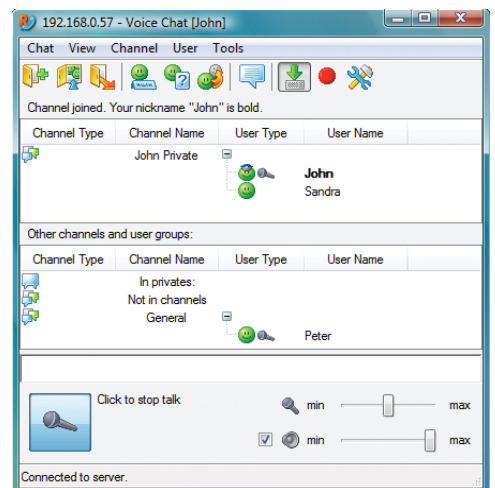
192.168.0.57 - Voice Chat [John]

Chat View Channel User Tools

Channel joined. Your nickname "John" is bold.

| Channel Type | Channel Name | User Type | User Name |
|---|---|---|---|
| | John Private | | |
| | | | John |
| | | | Sandra |

Other channels and user groups:

| Channel Type | Channel Name | User Type | User Name |
|---|---|---|---|
| | In privates: | | |
| | Not in channels | | |
| | General | | |
| | | | Peter |

Click to stop talk

min max

min max

Connected to server.